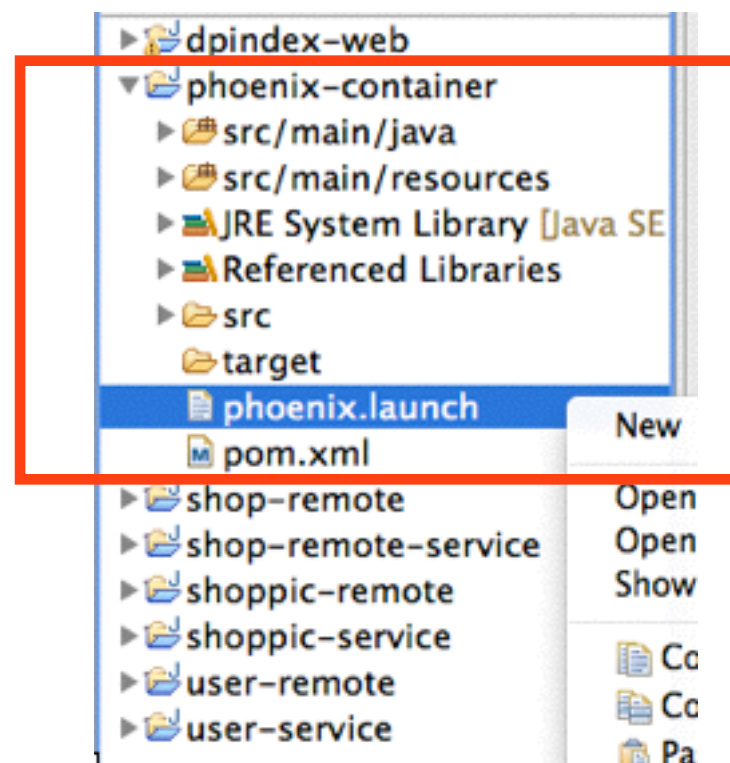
dpindex-web
phoenix-container
src/main/java
src/main/resources
JRE System Library [Java SE
Referenced Libraries
src
target
phoenix.launch
pom.xml
shop-remote
shop-remote-service
shoppic-remote
shoppic-service
user-remote
user-service

New
Open
Open
Show
Co
Co
Pa